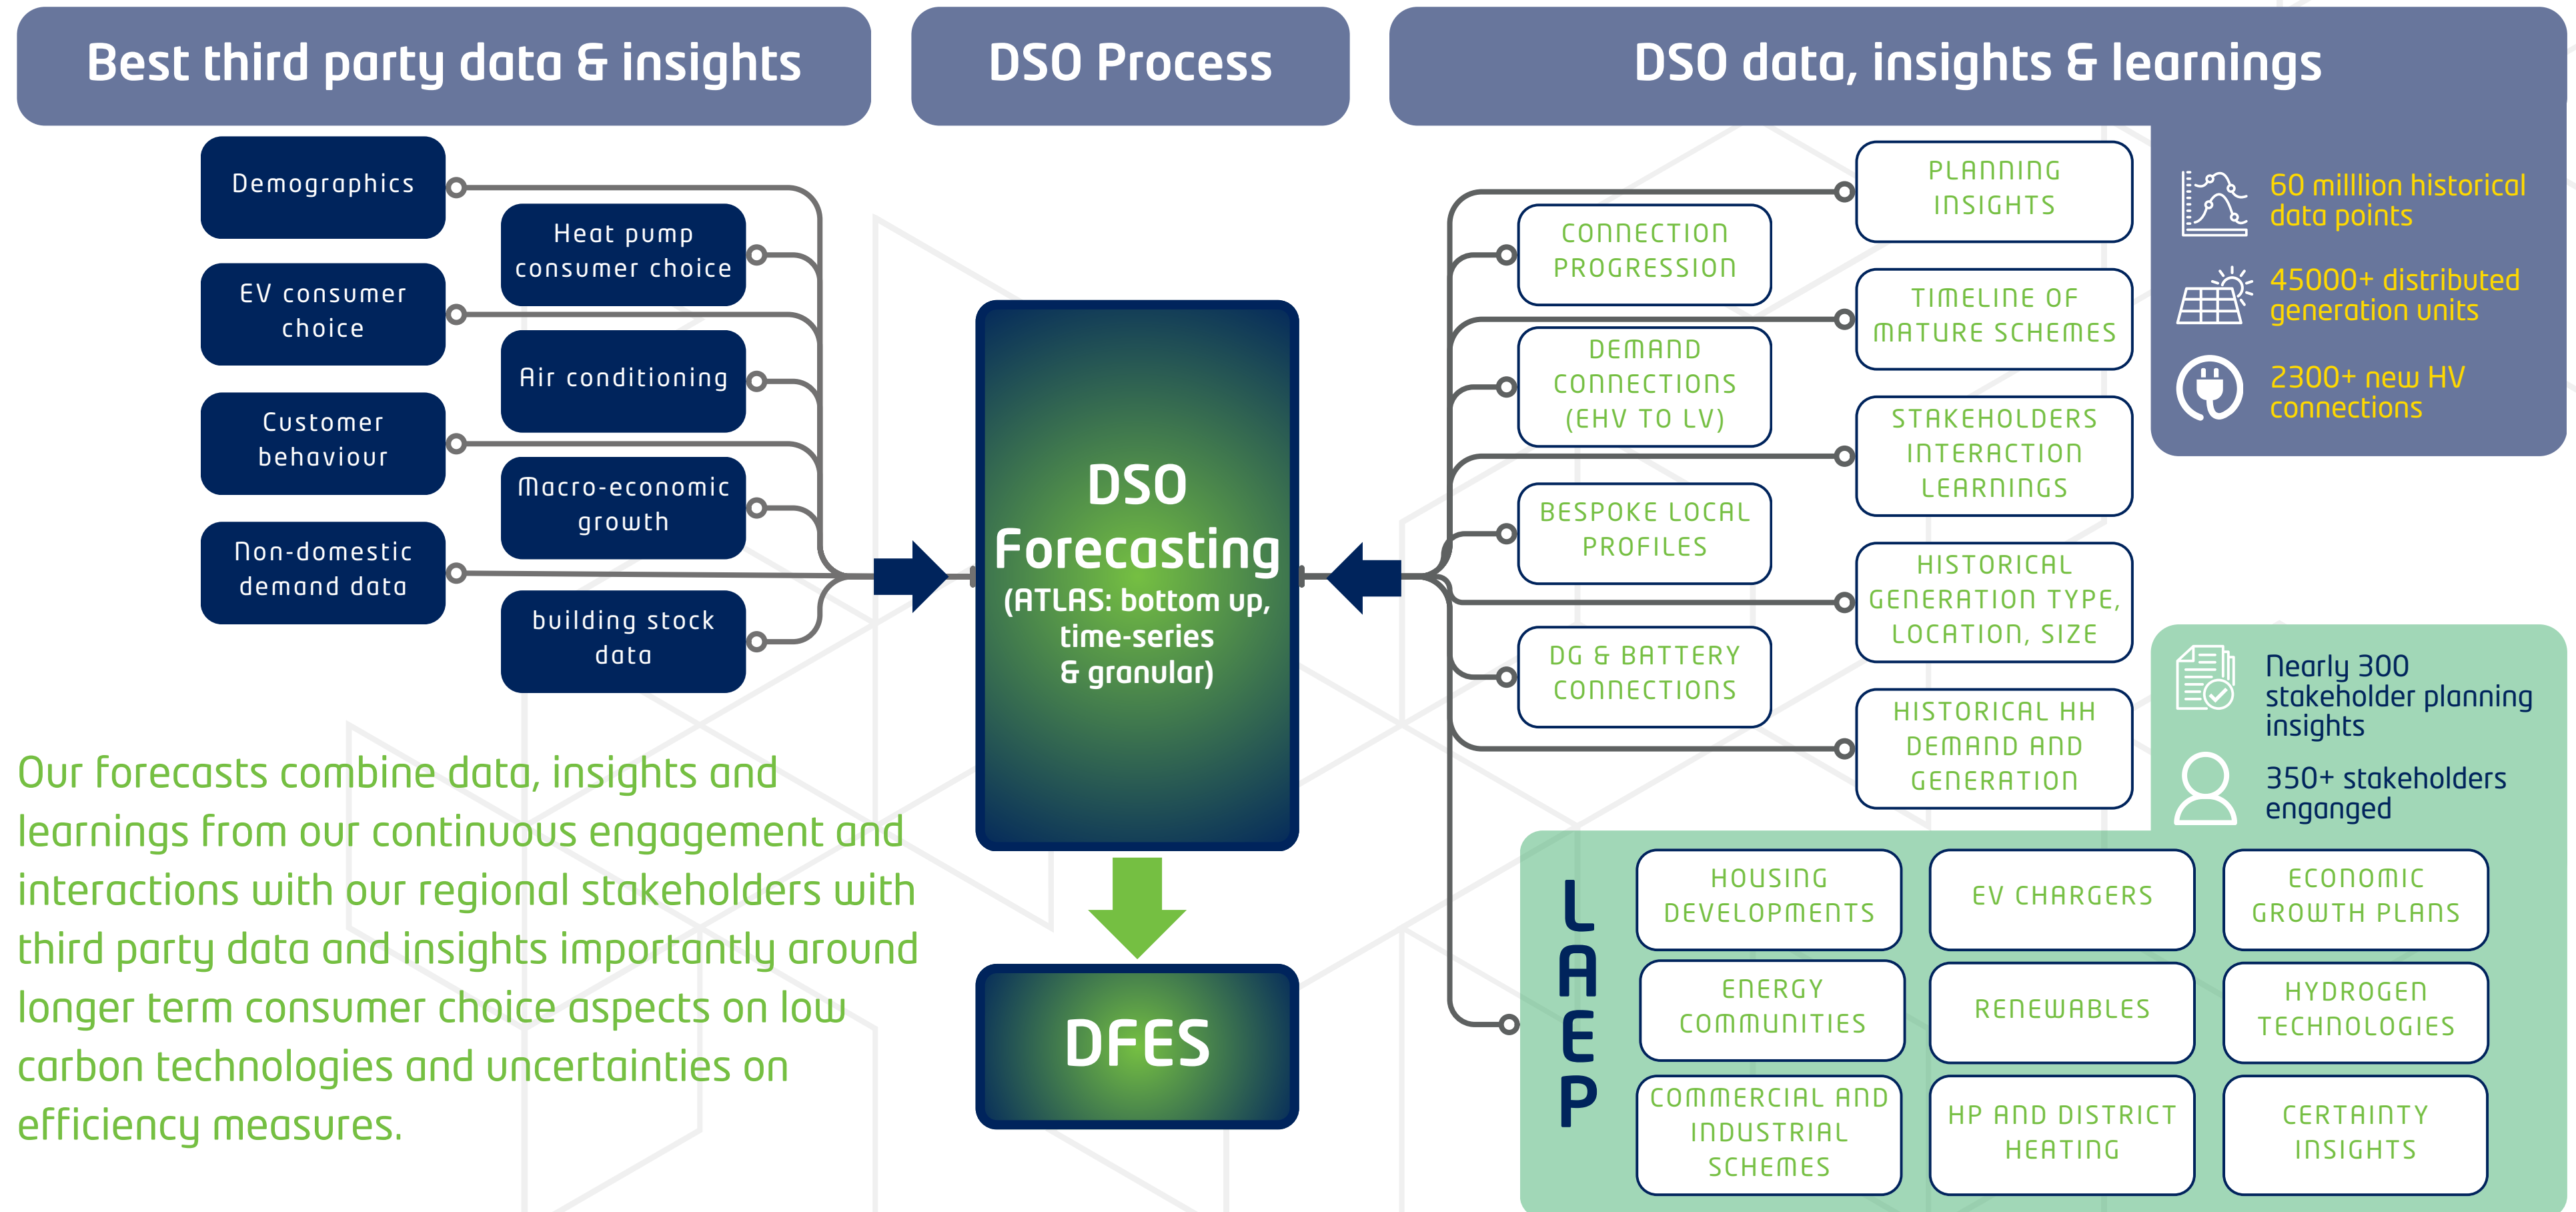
Best third party data & insights

DSO Process

DSO data, insights & learnings

Demographics

Heat pump consumer choice

EV consumer choice

Air conditioning

Customer behaviour

Macro-economic growth

Non-domestic demand data

building stock data

DSO Forecasting (ATLAS: bottom up, time-series & granular)

DFES

PLANNING INSIGHTS

CONNECTION PROGRESSION

TIMELINE OF MATURE SCHEMES

DEMAND CONNECTIONS (EHV TO LV)

STAKEHOLDERS INTERACTION LEARNINGS

BESPOKE LOCAL PROFILES

HISTORICAL GENERATION TYPE, LOCATION, SIZE

DG & BATTERY CONNECTIONS

HISTORICAL HH DEMAND AND GENERATION

60 milllion historical data points

45000+ distributed generation units

2300+ new HV connections

Nearly 300 stakeholder planning insights

350+ stakeholders engaged

LAEP

HOUSING DEVELOPMENTS

EV CHARGERS

ECONOMIC GROWTH PLANS

ENERGY COMMUNITIES

RENEWABLES

HYDROGEN TECHNOLOGIES

COMMERCIAL AND INDUSTRIAL SCHEMES

HP AND DISTRICT HEATING

CERTAINTY INSIGHTS

Our forecasts combine data, insights and learnings from our continuous engagement and interactions with our regional stakeholders with third party data and insights importantly around longer term consumer choice aspects on low carbon technologies and uncertainties on efficiency measures.